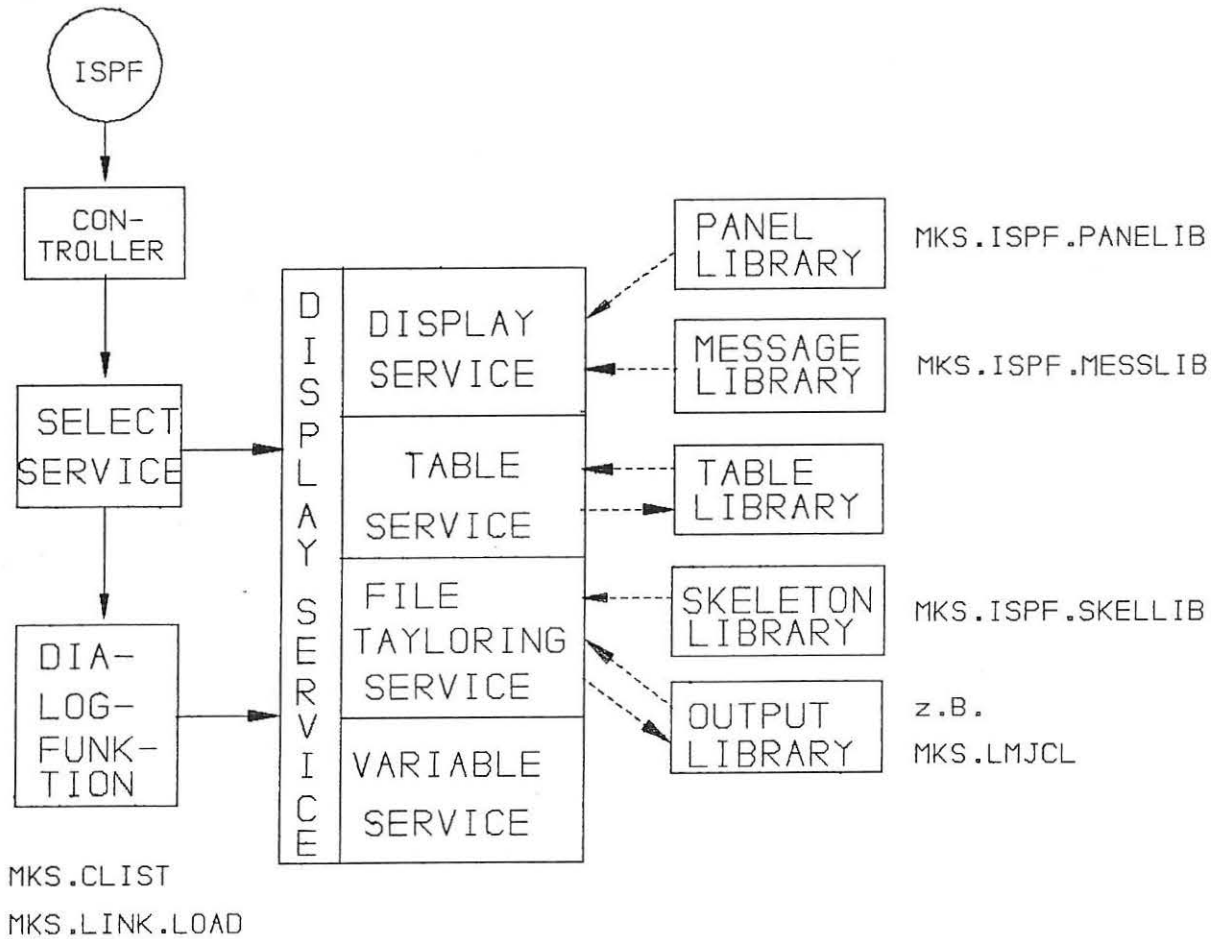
ISPF

CON-
TROLLER

SELECT
SERVICE

DIA-
LOG-
FUNK-
TION

MKS.CLIST
MKS.LINK.LOAD

D
I
S
P
L
A
Y

S
E
R
V
I
C
E

DISPLAY
SERVICE

TABLE
SERVICE

FILE
TAYLORING
SERVICE

VARIABLE
SERVICE

PANEL
LIBRARY

MKS.ISPF.PANELIB

MESSAGE
LIBRARY

MKS.ISPF.MESSLIB

TABLE
LIBRARY

SKELETON
LIBRARY

MKS.ISPF.SKELLIB

OUTPUT
LIBRARY

z.B.
MKS.LMJCL